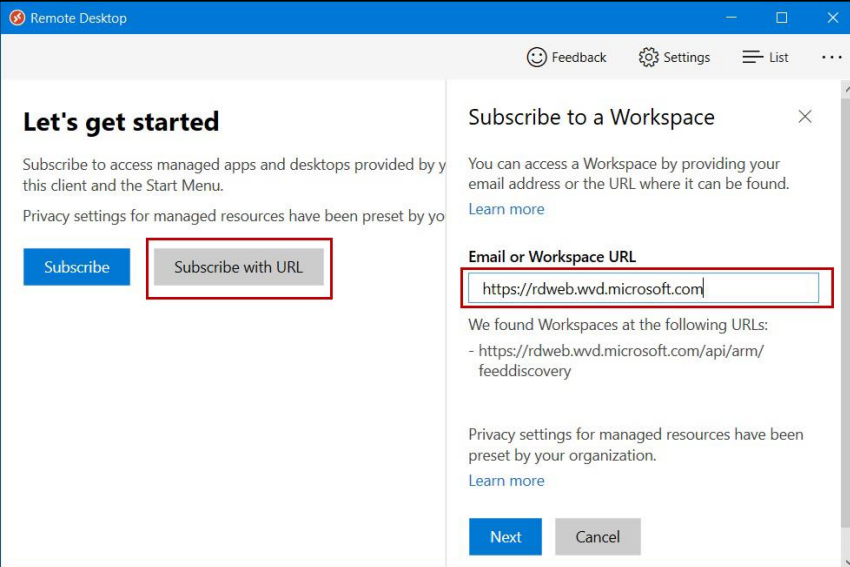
Remote Desktop

Feedback Settings List ···

Let's get started

Subscribe to access managed apps and desktops provided by y this client and the Start Menu.

Privacy settings for managed resources have been preset by yo

Subscribe Subscribe with URL

Subscribe to a Workspace

You can access a Workspace by providing your email address or the URL where it can be found.

Learn more

Email or Workspace URL

https://rdweb.wvd.microsoft.com

We found Workspaces at the following URLs:

- https://rdweb.wvd.microsoft.com/api/arm/feeddiscovery

Privacy settings for managed resources have been preset by your organization.

Learn more

Next Cancel